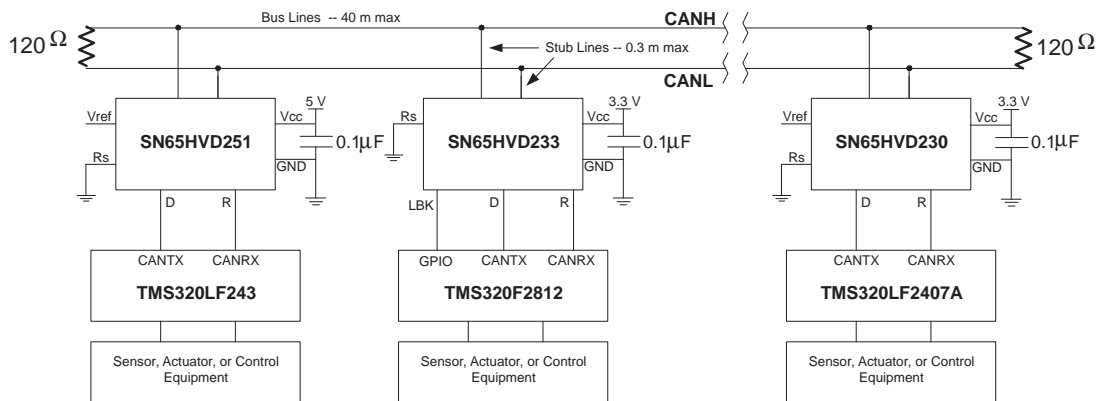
Bus Lines -- 40 m max

CANH

$120\,\Omega$

$120\,\Omega$

Stub Lines -- 0.3 m max

CANL

Vref

5 V

Vcc

SN65HVD251

$0.1\mu F$

Rs

GND

D

R

CANTX

CANRX

TMS320LF243

Sensor, Actuator, or Control Equipment

Rs

3.3 V

Vcc

SN65HVD233

$0.1\mu F$

GND

LBK

D

R

GPIO

CANTX

CANRX

TMS320F2812

Sensor, Actuator, or Control Equipment

Vref

3.3 V

Vcc

SN65HVD230

$0.1\mu F$

Rs

GND

D

R

CANTX

CANRX

TMS320LF2407A

Sensor, Actuator, or Control Equipment